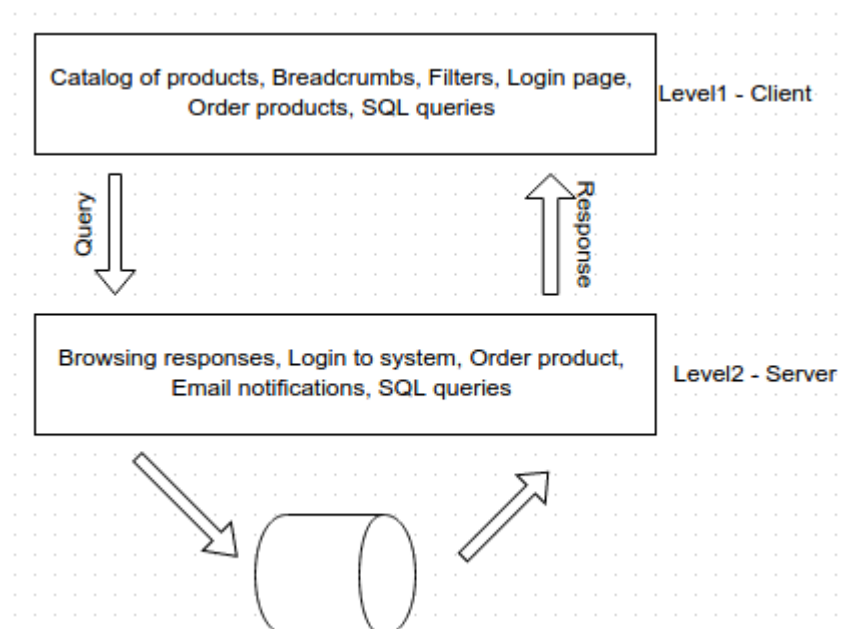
Catalog of products, Breadcrumbs, Filters, Login page, Order products, SQL queries

Level1 - Client

Query

Response

Browsing responses, Login to system, Order product, Email notifications, SQL queries

Level2 - Server